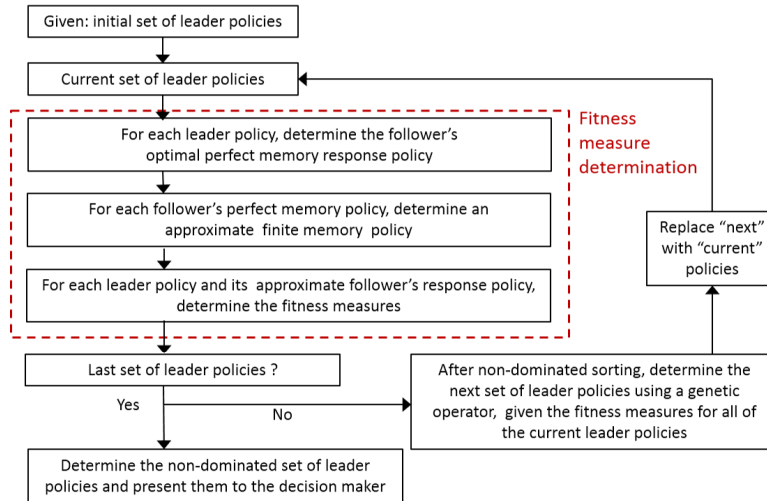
Given: initial set of leader policies

Current set of leader policies

For each leader policy, determine the follower's optimal perfect memory response policy

For each follower's perfect memory policy, determine an approximate finite memory policy

For each leader policy and its approximate follower's response policy, determine the fitness measures

Fitness measure determination

Replace "next" with "current" policies

Last set of leader policies ?

Yes

No

After non-dominated sorting, determine the next set of leader policies using a genetic operator, given the fitness measures for all of the current leader policies

Determine the non-dominated set of leader policies and present them to the decision maker